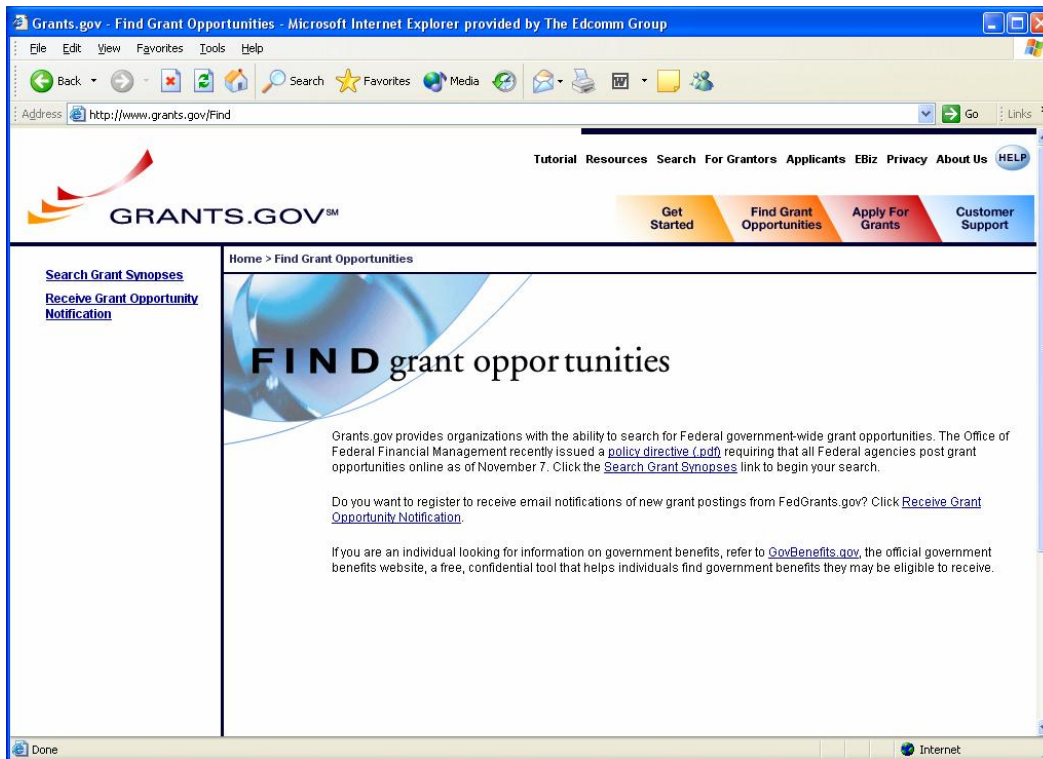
Grants.gov - Find Grant Opportunities - Microsoft Internet Explorer provided by The Edcomm Group

File Edit View Favorites Tools Help

Back Search Favorites Media

Address http://www.grants.gov/Find Go Links

Tutorial Resources Search For Grantors Applicants EBiz Privacy About Us HELP

GRANTS.GOV℠

Get Started | Find Grant Opportunities | Apply For Grants | Customer Support

Search Grant Synopses
Receive Grant Opportunity Notification

Home > Find Grant Opportunities

FIND grant opportunities

Grants.gov provides organizations with the ability to search for Federal government-wide grant opportunities. The Office of Federal Financial Management recently issued a policy directive (.pdf) requiring that all Federal agencies post grant opportunities online as of November 7. Click the Search Grant Synopses link to begin your search.

Do you want to register to receive email notifications of new grant postings from FedGrants.gov? Click Receive Grant Opportunity Notification.

If you are an individual looking for information on government benefits, refer to GovBenefits.gov, the official government benefits website, a free, confidential tool that helps individuals find government benefits they may be eligible to receive.

Done Internet